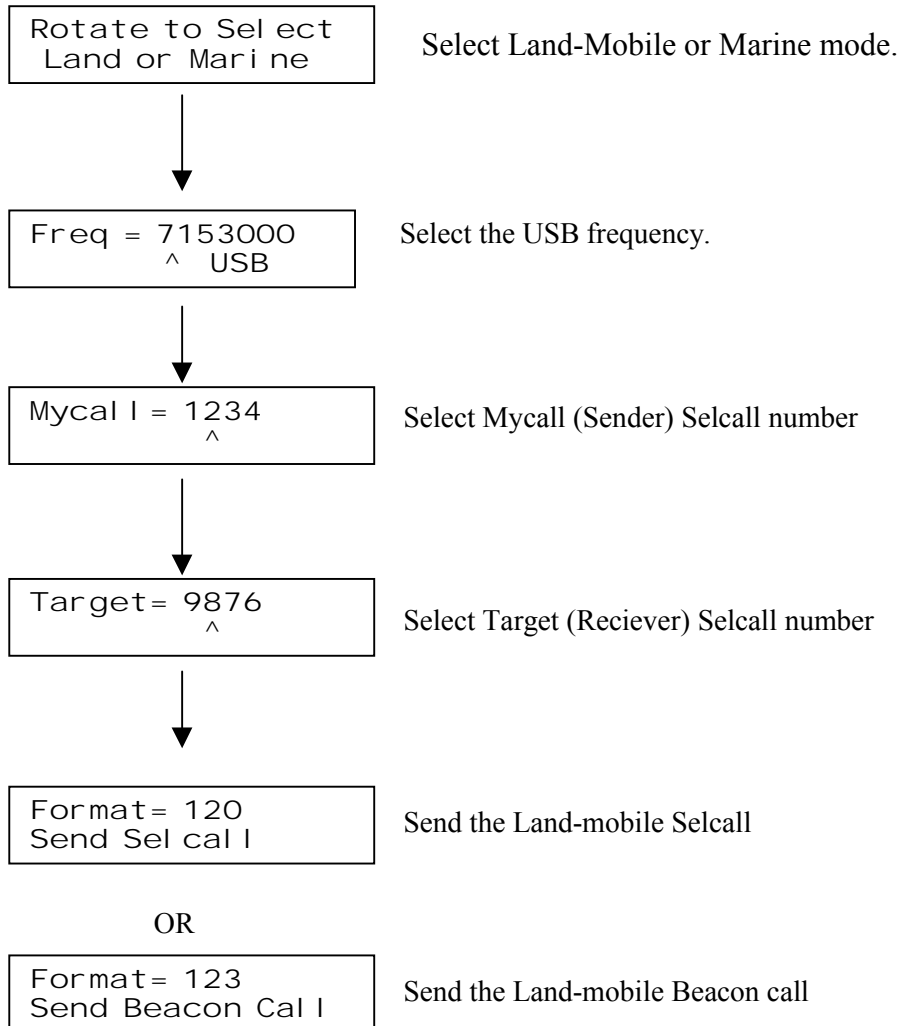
Rotate to Select
Land or Marine

Select Land-Mobile or Marine mode.

Freq = 7153000
^ USB

Select the USB frequency.

Mycall = 1234
^

Select Mycall (Sender) Selcall number

Target= 9876
^

Select Target (Reciever) Selcall number

Format= 120
Send Selcall

Send the Land-mobile Selcall

OR

Format= 123
Send Beacon Call

Send the Land-mobile Beacon call